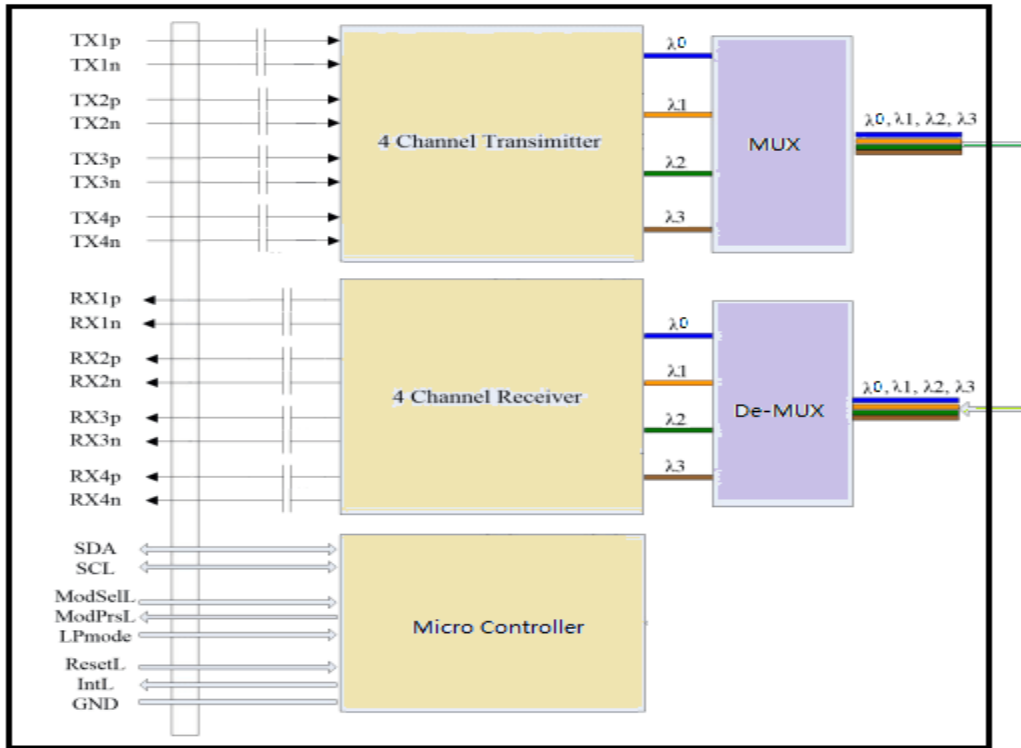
TX1p
TX1n
TX2p
TX2n
TX3p
TX3n
TX4p
TX4n

4 Channel Transimitter

λ0
λ1
λ2
λ3

MUX

λ0, λ1, λ2, λ3

RX1p
RX1n
RX2p
RX2n
RX3p
RX3n
RX4p
RX4n

4 Channel Receiver

λ0
λ1
λ2
λ3

De-MUX

λ0, λ1, λ2, λ3

SDA
SCL
ModSelL
ModPrsL
LPmode
ResetL
IntL
GND

Micro Controller